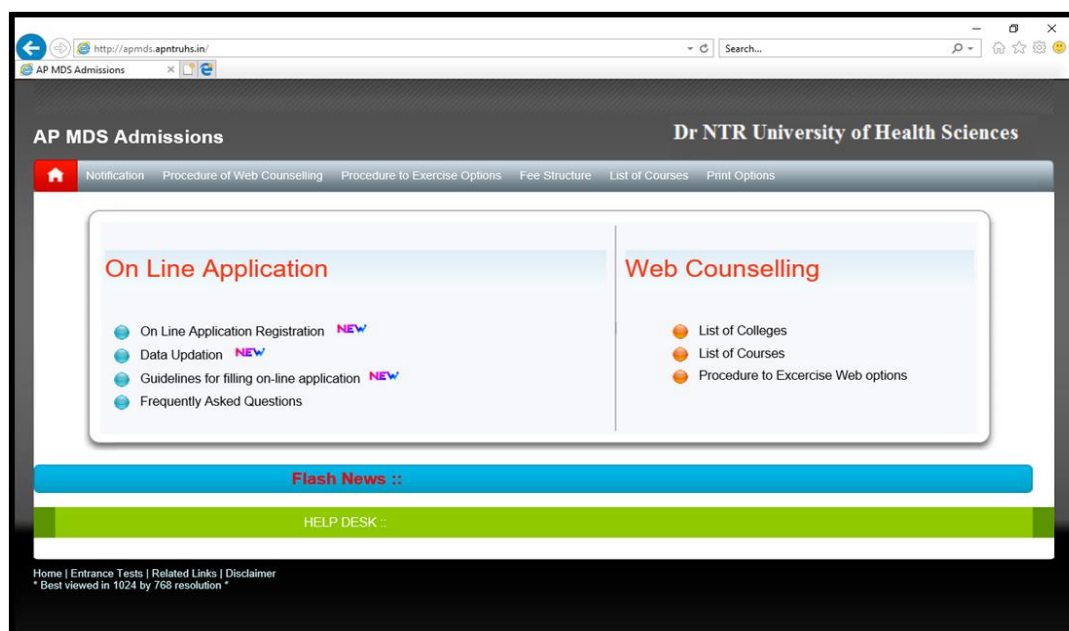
http://apmds.apntruhs.in/

Search...

AP MDS Admissions

AP MDS Admissions

Dr NTR University of Health Sciences

Notification Procedure of Web Counselling Procedure to Exercise Options Fee Structure List of Courses Print Options

On Line Application

On Line Application Registration NEW
Data Updation NEW
Guidelines for filling on-line application NEW
Frequently Asked Questions

Web Counselling

List of Colleges
List of Courses
Procedure to Excercise Web options

Flash News ::

HELP DESK ::

Home | Entrance Tests | Related Links | Disclaimer
* Best viewed in 1024 by 768 resolution *